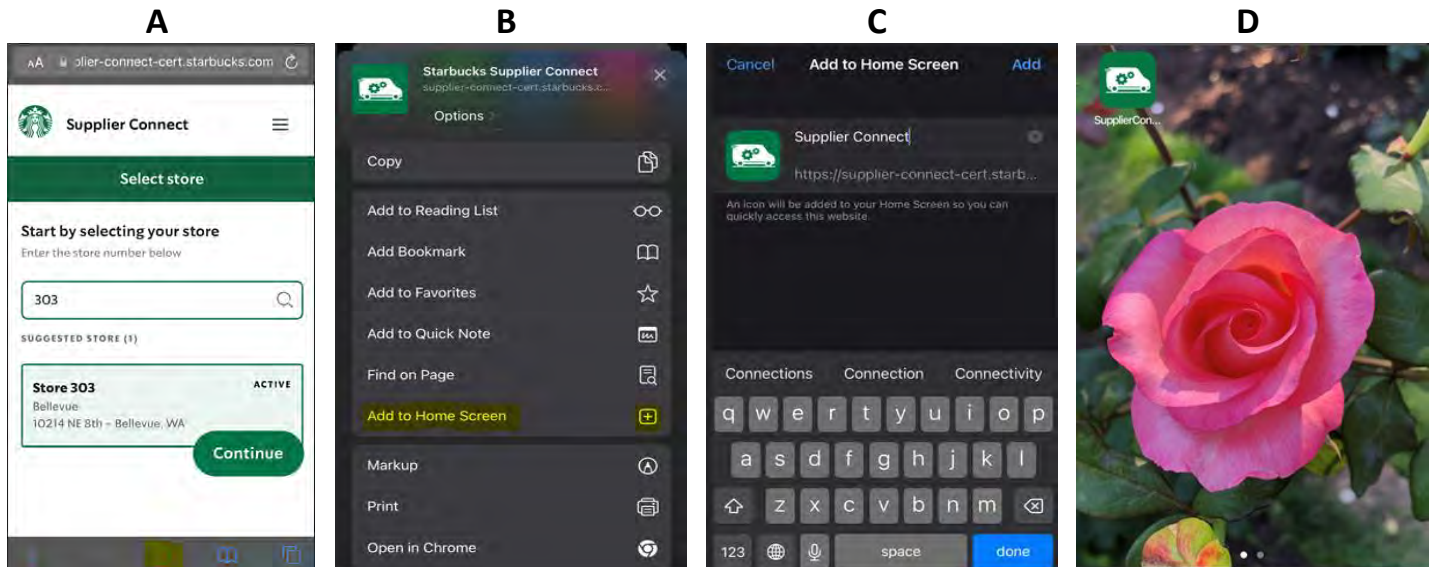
A

AA plier-connect-cert.starbucks.com

Supplier Connect

Select store

Start by selecting your store
Enter the store number below

303

SUGGESTED STORE (1)

Store 303
ACTIVE
Bellevue
10214 NE 8th - Bellevue, WA

Continue

B

Starbucks Supplier Connect
supplier-connect-cert.starbucks.c...
Options

Copy

Add to Reading List

Add Bookmark

Add to Favorites

Add to Quick Note

Find on Page

Add to Home Screen

Markup

Print

Open in Chrome

C

Cancel
Add to Home Screen
Add

Supplier Connect
https://supplier-connect-cert.starb...

An icon will be added to your Home Screen so you can quickly access this website.

Connections
Connection
Connectivity

q w e r t y u i o p
a s d f g h j k l
z x c v b n m
123
space
done

D

SupplierCon...